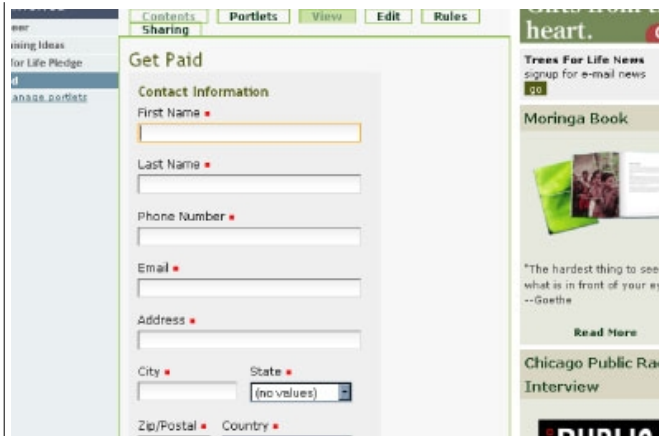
eer
ising Ideas
for Life Pledge
d
anage portlets

Contents Portlets View Edit Rules Sharing

Get Paid

Contact Information

First Name •

Last Name •

Phone Number •

Email •

Address •

City •

State •

(no values)

Zip/Postal •

Country •

heart.

Trees For Life News
signup for e-mail news
go

Moringa Book

"The hardest thing to see
what is in front of your e
--Goethe

Read More

Chicago Public Ra
Interview

PUBLIC